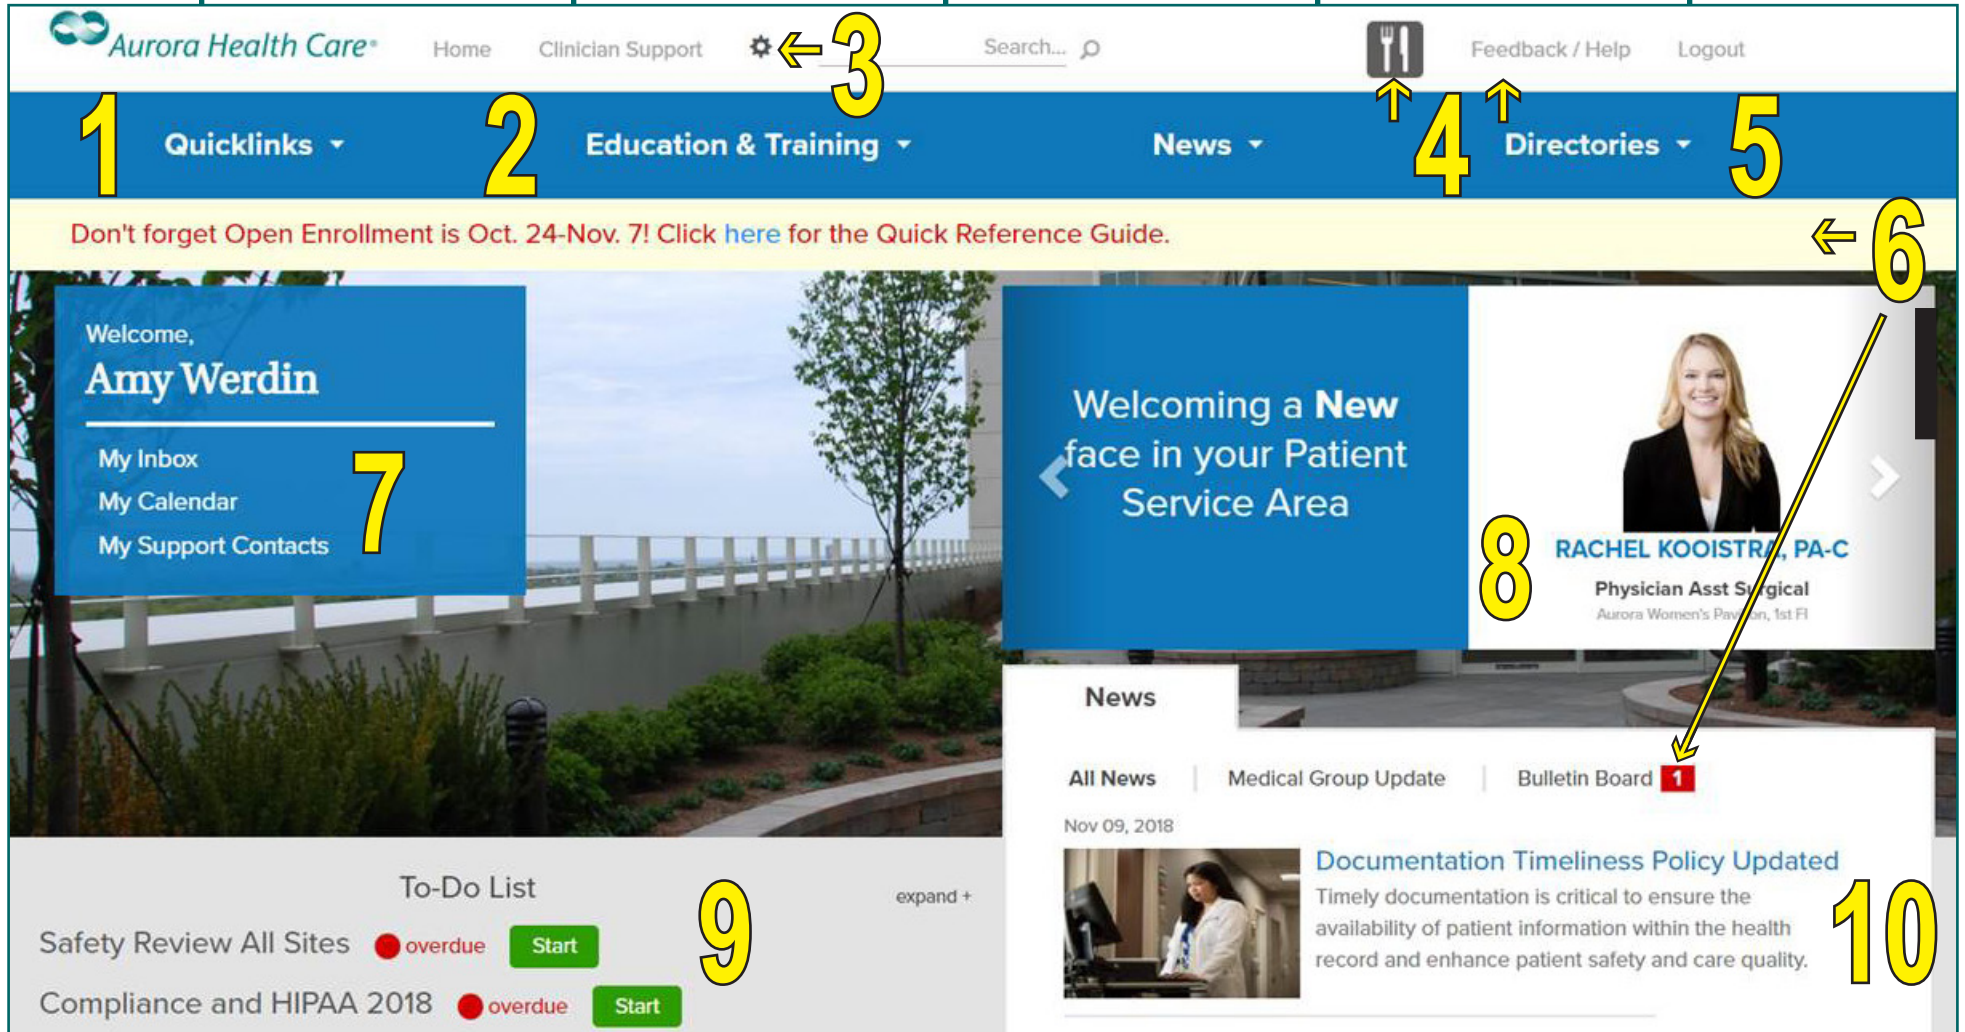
Aurora Health Care Home Clinician Support 3 Search... Feedback / Help Logout

1 Quicklinks 2 Education & Training News 4 Directories 5

Don't forget Open Enrollment is Oct. 24-Nov. 7! Click here for the Quick Reference Guide. 6

Welcome,
Amy Werdin
My Inbox
My Calendar
My Support Contacts
7

Welcoming a New face in your Patient Service Area

8 RACHEL KOOISTRA, PA-C
Physician Asst Surgical
Aurora Women's Pavilion, 1st Fl

News
All News | Medical Group Update | Bulletin Board 1

Nov 09, 2018
Documentation Timeliness Policy Updated
Timely documentation is critical to ensure the availability of patient information within the health record and enhance patient safety and care quality.
10

To-Do List expand +
9
Safety Review All Sites overdue Start
Compliance and HIPAA 2018 overdue Start